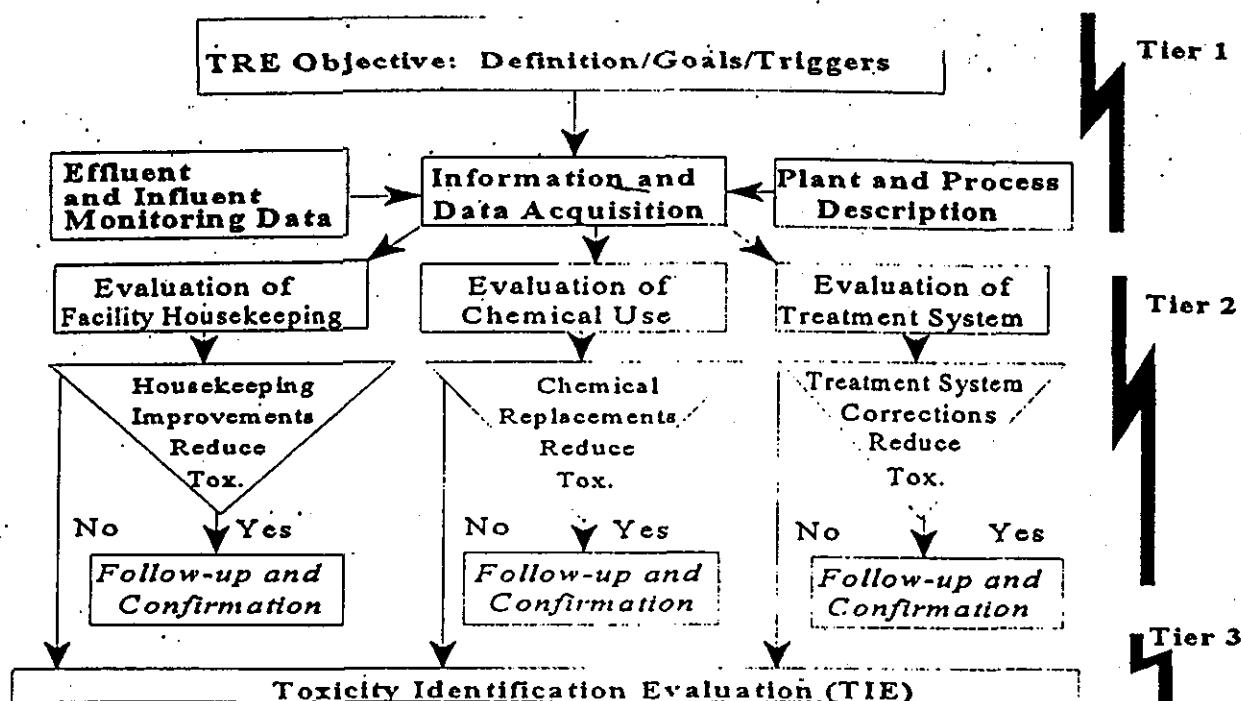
TRE Objective: Definition/Goals/Triggers

Tier 1

Effluent and Influent Monitoring Data

Information and Data Acquisition

Plant and Process Description

Evaluation of Facility Housekeeping

Evaluation of Chemical Use

Evaluation of Treatment System

Tier 2

Housekeeping Improvements Reduce Tox.

No

Yes

Follow-up and Confirmation

Chemical Replacements Reduce Tox.

No

Yes

Follow-up and Confirmation

Treatment System Corrections Reduce Tox.

No

Yes

Follow-up and Confirmation

Tier 3

Toxicity Identification Evaluation (TIE)